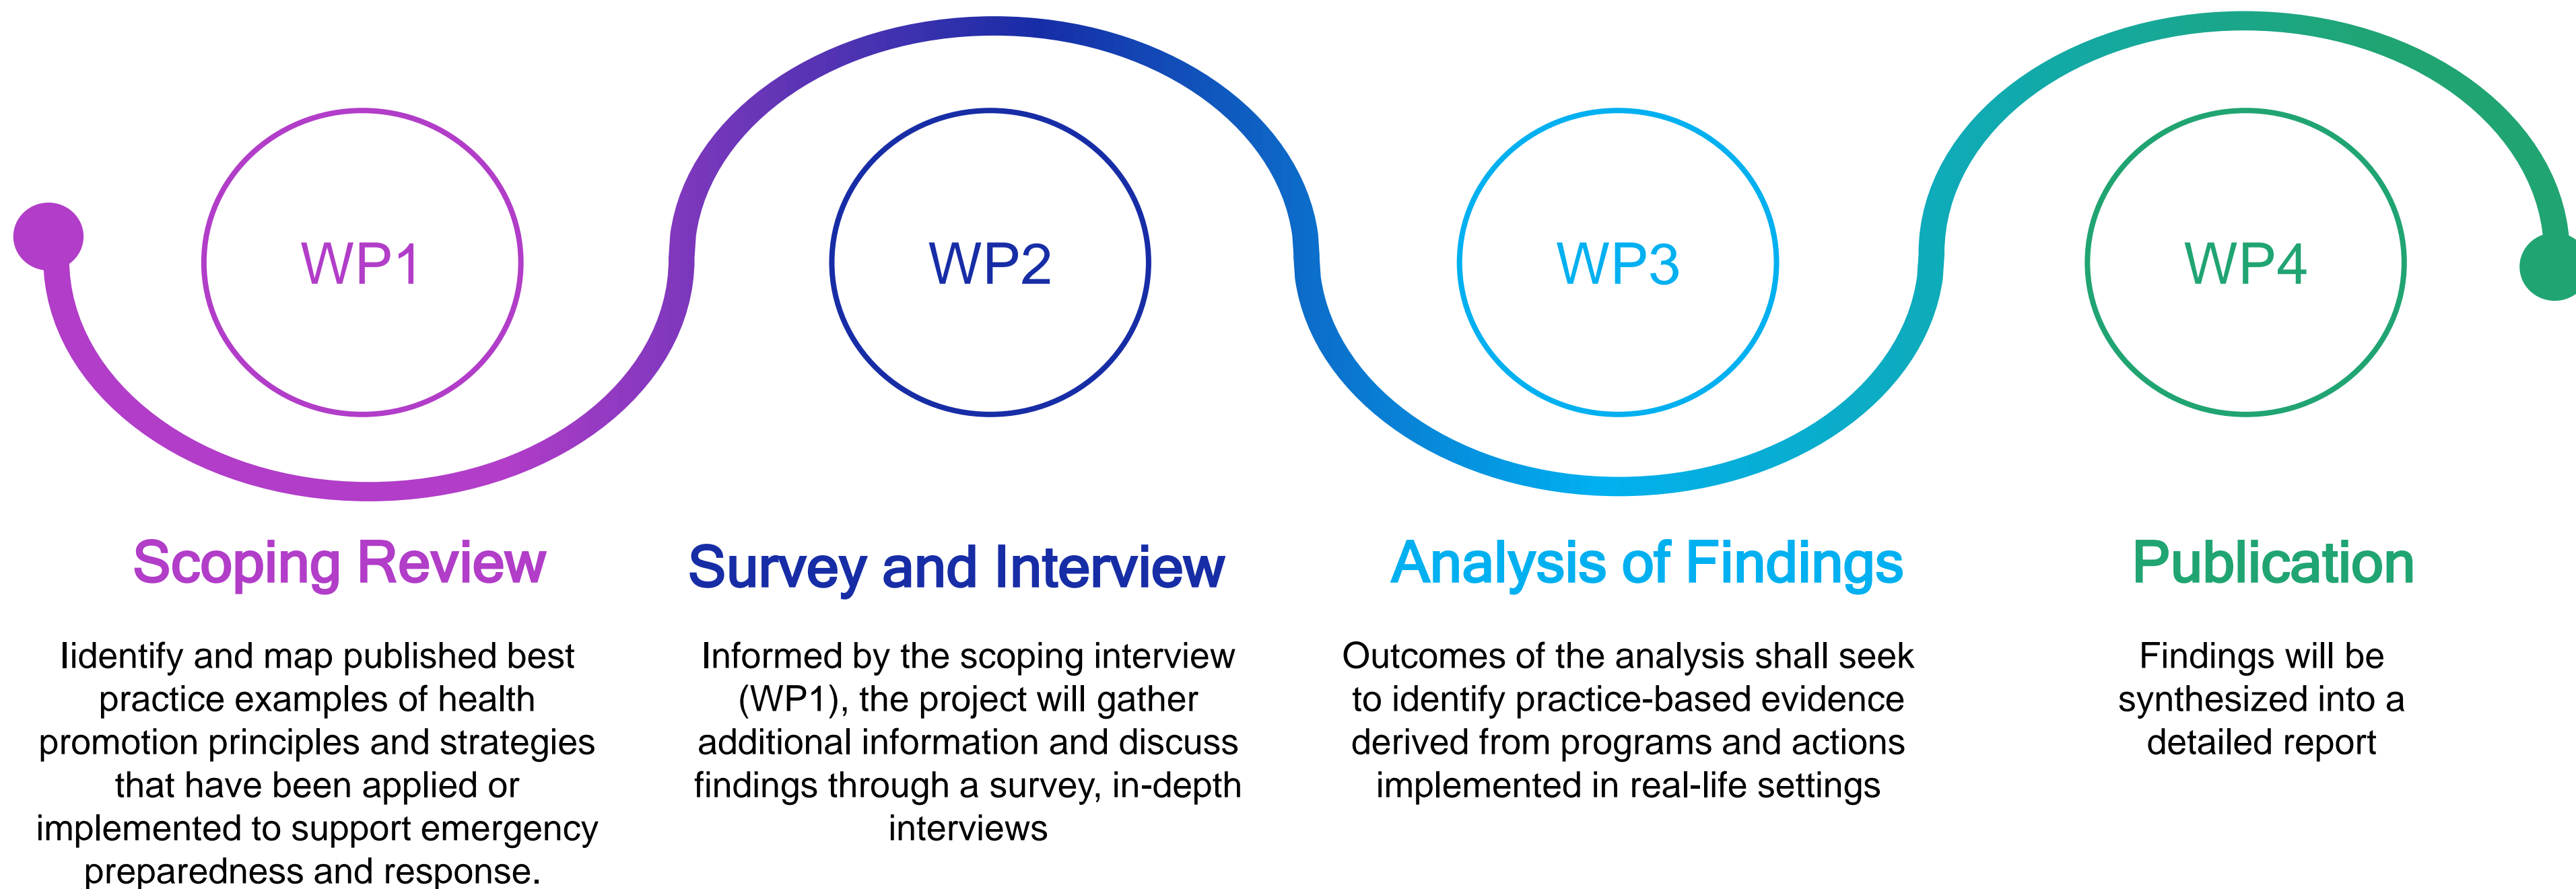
WP1

WP2

WP3

WP4

Scoping Review

Iidentify and map published best practice examples of health promotion principles and strategies that have been applied or implemented to support emergency preparedness and response.

Survey and Interview

Informed by the scoping interview (WP1), the project will gather additional information and discuss findings through a survey, in-depth interviews

Analysis of Findings

Outcomes of the analysis shall seek to identify practice-based evidence derived from programs and actions implemented in real-life settings

Publication

Findings will be synthesized into a detailed report